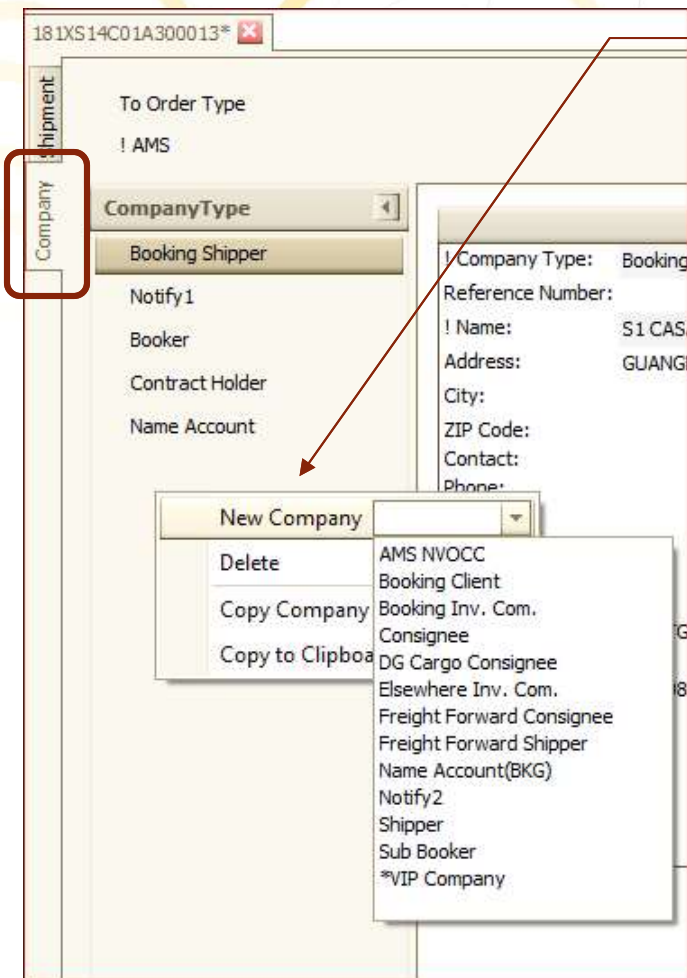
181XS14C01A300013*

Shipment

Company

To Order Type

! AMS

CompanyType

Booking Shipper

Notify1

Booker

Contract Holder

Name Account

! Company Type: Booking

Reference Number:

! Name: S1 CAS

Address: GUANG

City:

ZIP Code:

Contact:

Phone:

New Company

Delete

Copy Company

Copy to Clipboa

AMS NVOCC
Booking Client
Booking Inv. Com.
Consignee
DG Cargo Consignee
Elsewhere Inv. Com.
Freight Forward Consignee
Freight Forward Shipper
Name Account(BKG)
Notify2
Shipper
Sub Booker
*VIP Company